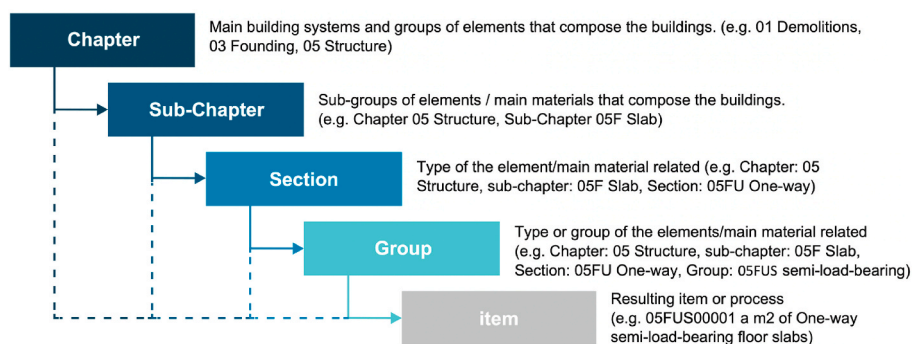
Chapter

Main building systems and groups of elements that compose the buildings. (e.g. 01 Demolitions, 03 Founding, 05 Structure)

Sub-Chapter

Sub-groups of elements / main materials that compose the buildings. (e.g. Chapter 05 Structure, Sub-Chapter 05F Slab)

Section

Type of the element/main material related (e.g. Chapter: 05 Structure, sub-chapter: 05F Slab, Section: 05FU One-way)

Group

Type or group of the elements/main material related (e.g. Chapter: 05 Structure, sub-chapter: 05F Slab, Section: 05FU One-way, Group: 05FUS semi-load-bearing)

item

Resulting item or process (e.g. 05FUS00001 a m2 of One-way semi-load-bearing floor slabs)